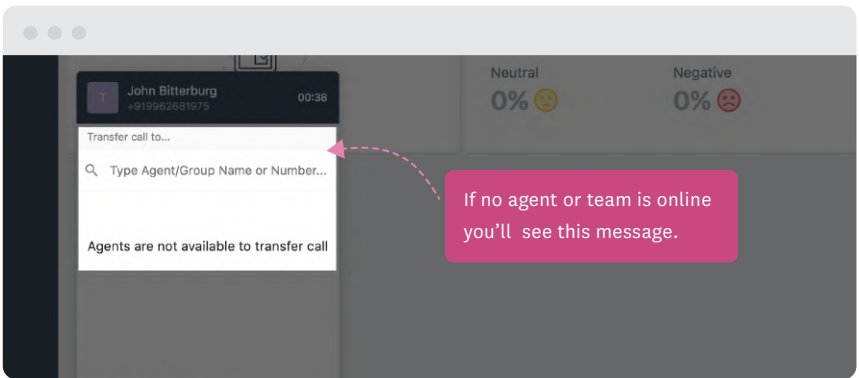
T John Bitterburg
+919962681975
00:38

Neutral
0%

Negative
0%

Transfer call to...

Type Agent/Group Name or Number...

Agents are not available to transfer call

If no agent or team is online you'll see this message.